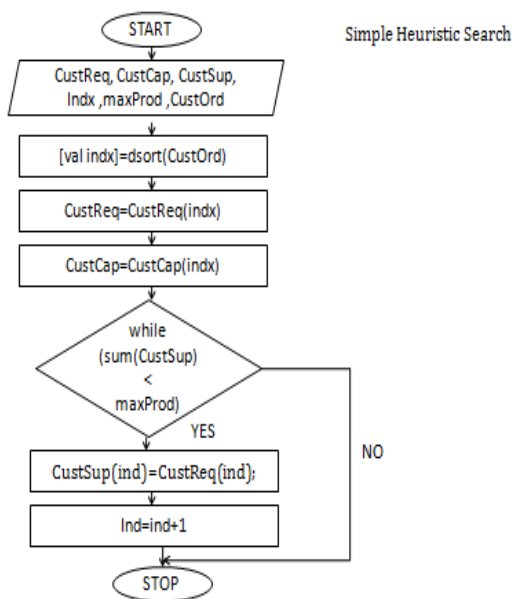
START

Simple Heuristic Search

CustReq, CustCap, CustSup, Indx ,maxProd ,CustOrd

[val indx]=dsort(CustOrd)

CustReq=CustReq(indx)

CustCap=CustCap(indx)

while (sum(CustSup) < maxProd)

YES

NO

CustSup(ind)=CustReq(ind);

Ind=ind+1

STOP